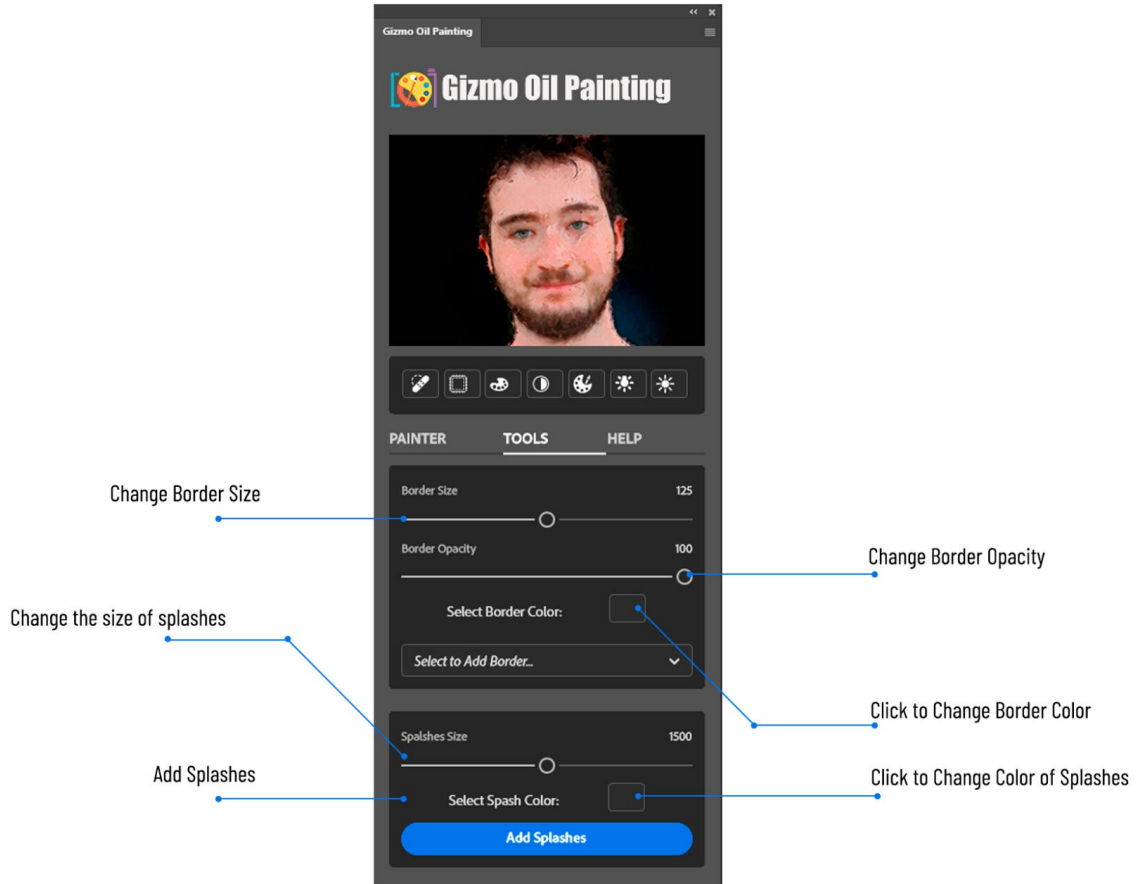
Gizmo Oil Painting

Gizmo Oil Painting

PAINTER TOOLS HELP

Change Border Size

Border Size 125

Border Opacity 100

Change Border Opacity

Change the size of splashes

Select Border Color:

Select to Add Border...

Click to Change Border Color

Spalshes Size 1500

Add Splashes

Select Spash Color:

Click to Change Color of Splashes

Add Splashes